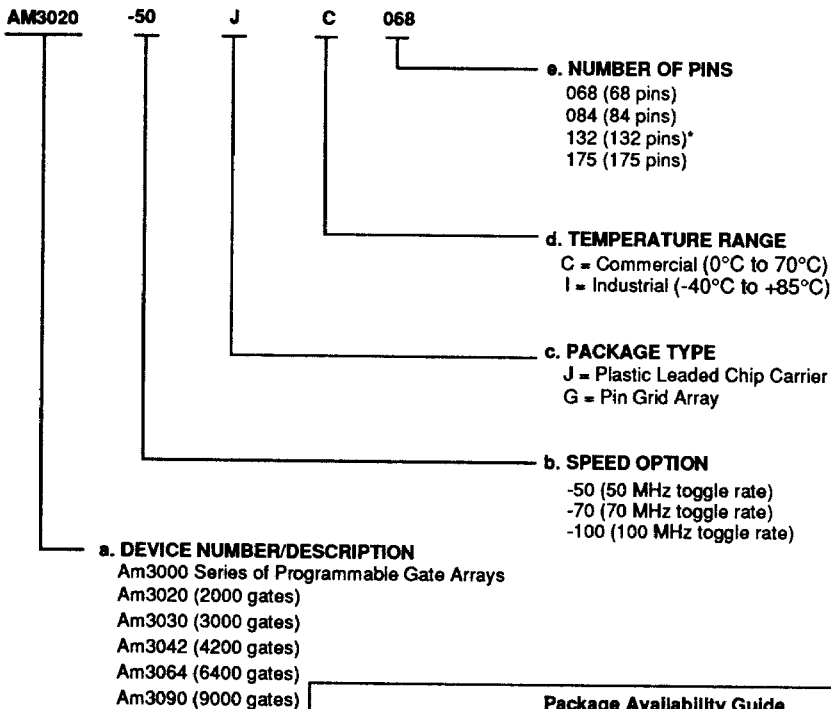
AM3020 -50 J C 068

e. NUMBER OF PINS
068 (68 pins)
084 (84 pins)
132 (132 pins)*
175 (175 pins)

d. TEMPERATURE RANGE
C = Commercial (0°C to 70°C)
I = Industrial (-40°C to +85°C)

c. PACKAGE TYPE
J = Plastic Leaded Chip Carrier
G = Pin Grid Array

b. SPEED OPTION
-50 (50 MHz toggle rate)
-70 (70 MHz toggle rate)
-100 (100 MHz toggle rate)

a. DEVICE NUMBER/DESCRIPTION
Am3000 Series of Programmable Gate Arrays
Am3020 (2000 gates)
Am3030 (3000 gates)
Am3042 (4200 gates)
Am3064 (6400 gates)
Am3090 (9000 gates)

Package Availability Guide